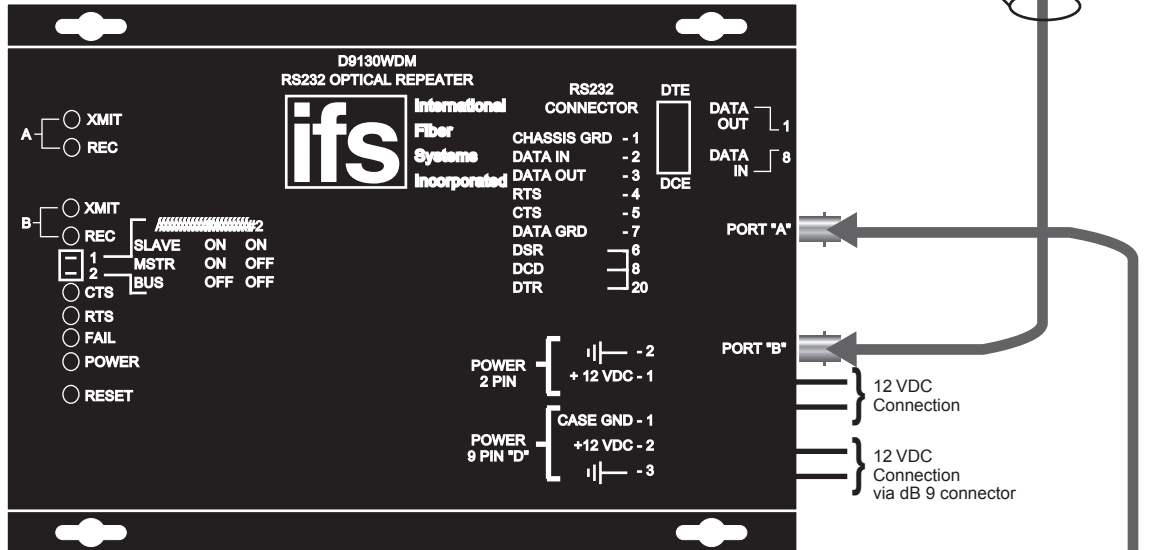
D9130WDM
RS232 OPTICAL REPEATER

ifs International Fiber Systems Incorporated

A XMIT
REC

B XMIT
REC

#2
SLAVE ON ON
1 MSTR ON OFF
2 BUS OFF OFF

CTS
RTS
FAIL
POWER
RESET

RS232 CONNECTOR
CHASSIS GRD - 1
DATA IN - 2
DATA OUT - 3
RTS - 4
CTS - 5
DATA GRD - 7
DSR 6
DCD 8
DTR 20

DTE
DCE

DATA OUT 1
DATA IN 8

PORT "A"
PORT "B"

POWER 2 PIN
- 2
+ 12 VDC - 1

POWER 9 PIN "D"
CASE GND - 1
+12 VDC - 2
- 3

12 VDC Connection

12 VDC Connection via dB 9 connector